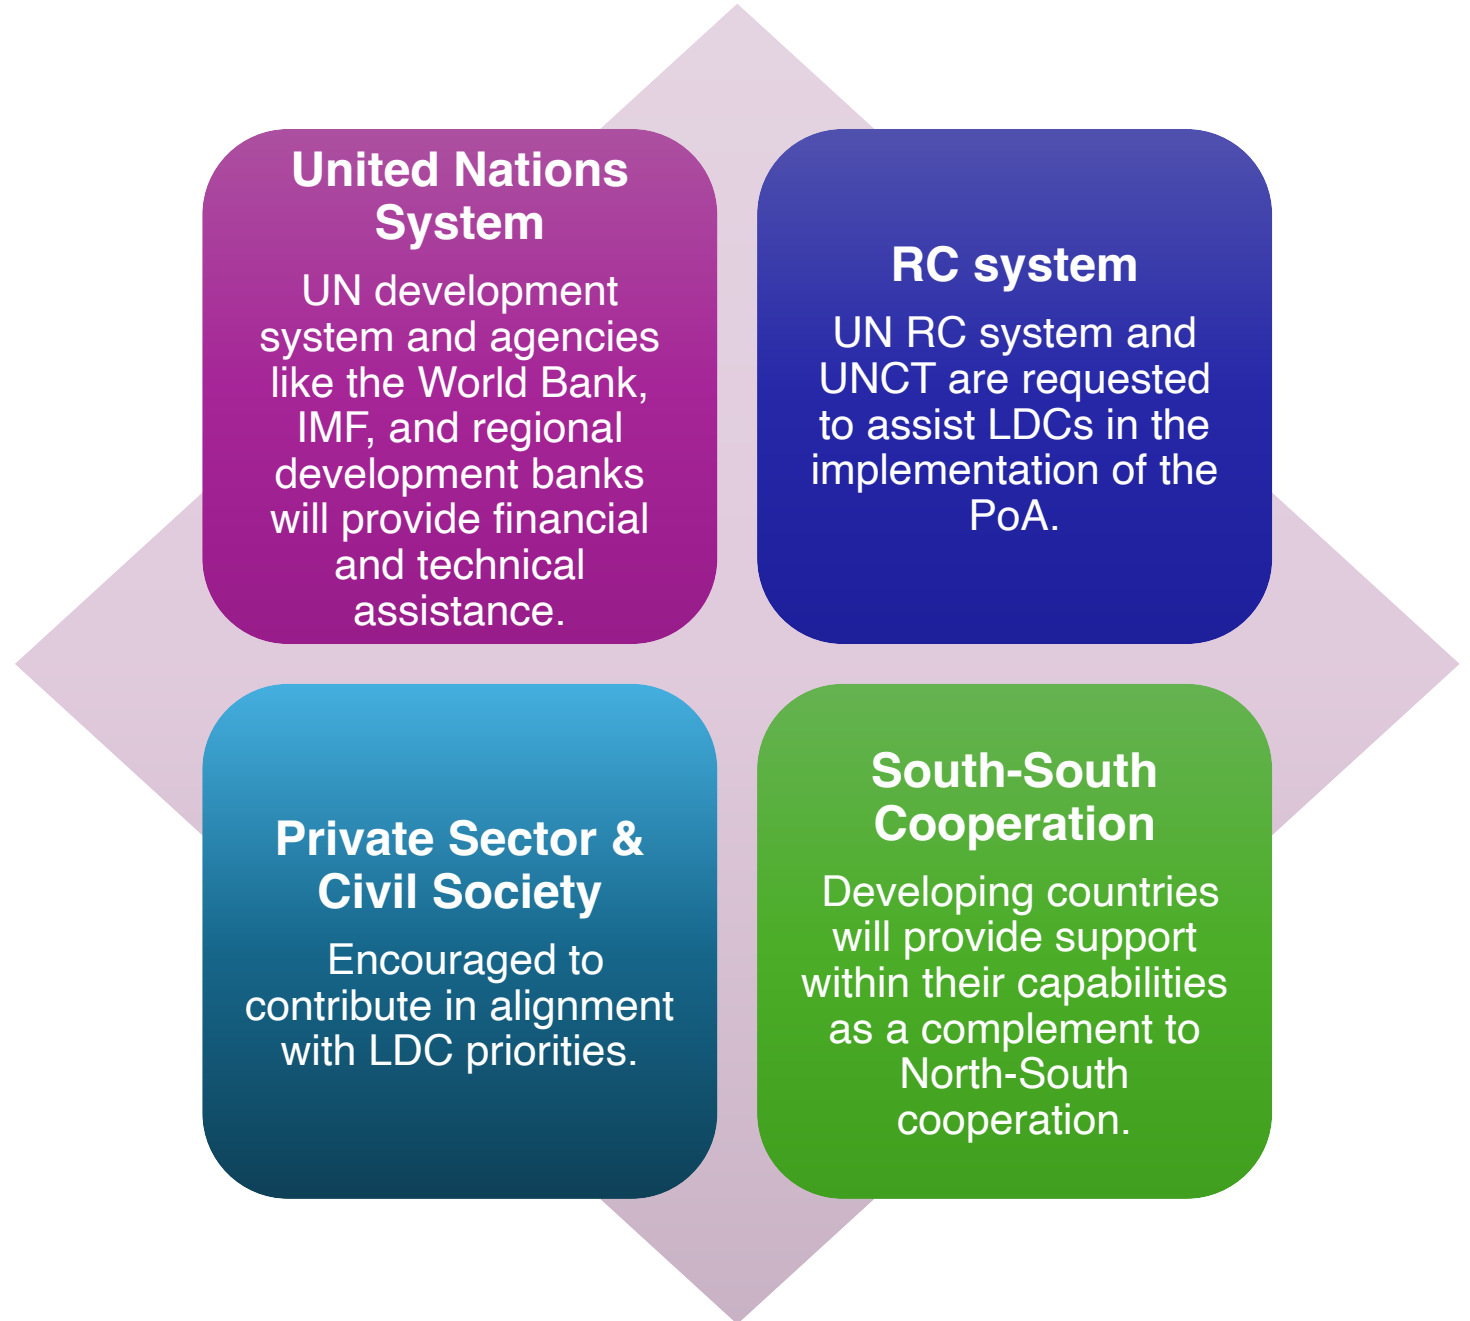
United Nations System

UN development system and agencies like the World Bank, IMF, and regional development banks will provide financial and technical assistance.

RC system

UN RC system and UNCT are requested to assist LDCs in the implementation of the PoA.

Private Sector & Civil Society

Encouraged to contribute in alignment with LDC priorities.

South-South Cooperation

Developing countries will provide support within their capabilities as a complement to North-South cooperation.